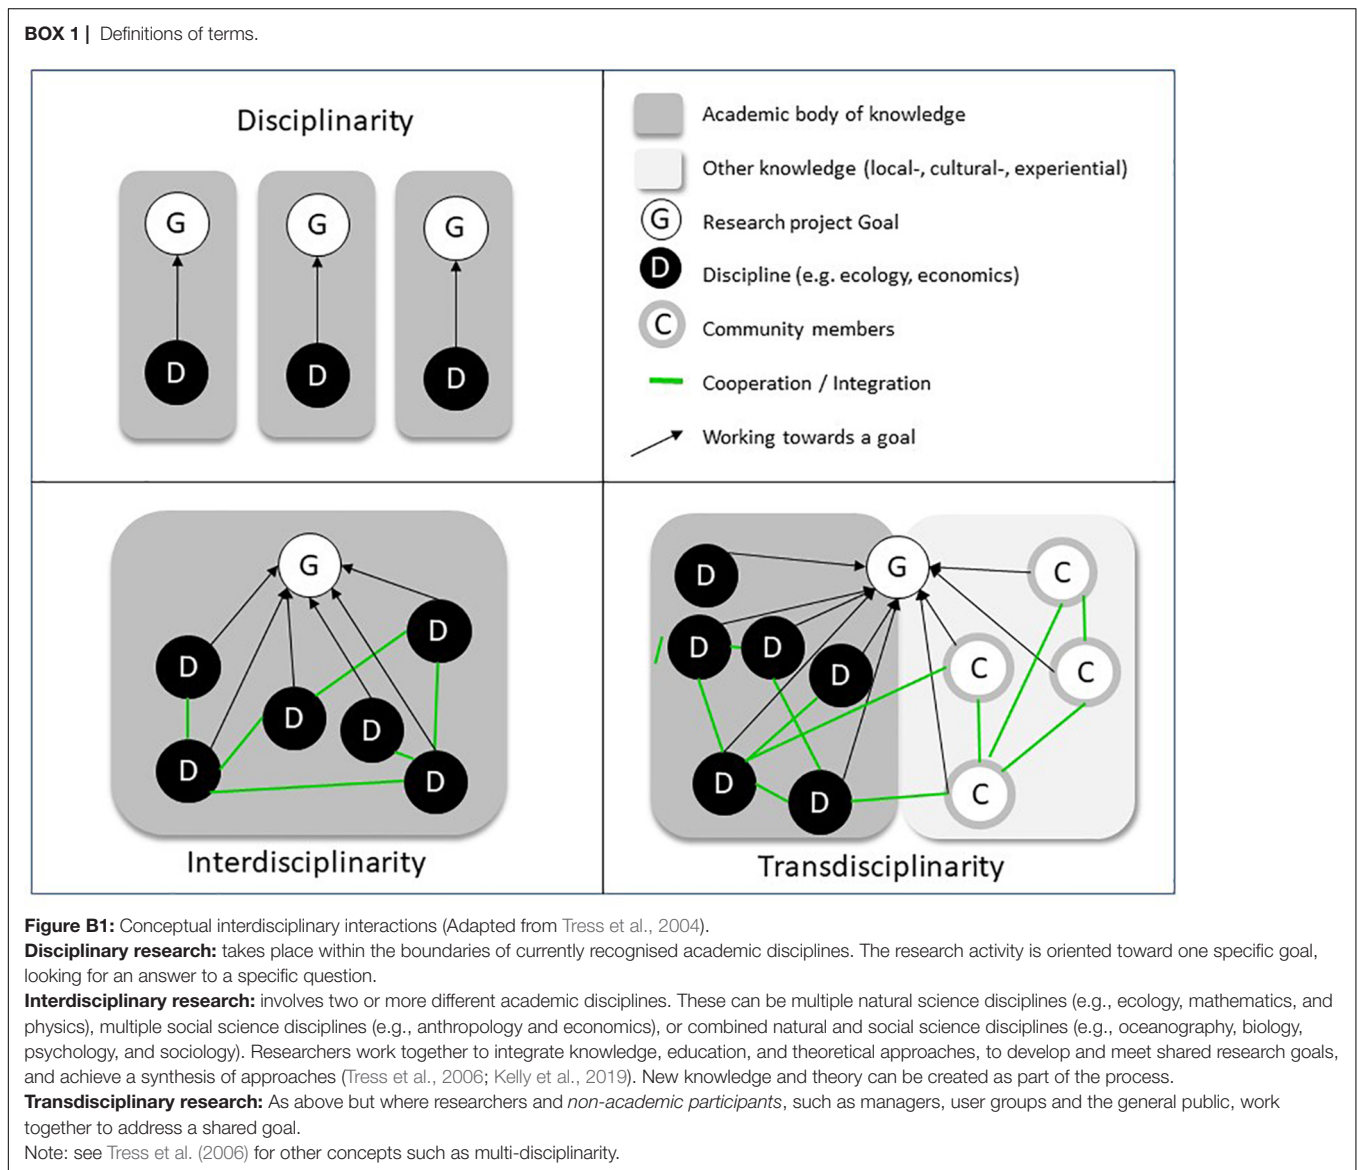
**BOX 1 |** Definitions of terms.

Disciplinarity

G G G

D D D

Academic body of knowledge

Other knowledge (local-, cultural-, experiential)

G Research project Goal

D Discipline (e.g. ecology, economics)

C Community members

Cooperation / Integration

Working towards a goal

G

D D D D D D

Interdisciplinarity

D G C

D D D C C

D D C

Transdisciplinarity

**Figure B1:** Conceptual interdisciplinary interactions (Adapted from Tress et al., 2004).

**Disciplinary research:** takes place within the boundaries of currently recognised academic disciplines. The research activity is oriented toward one specific goal, looking for an answer to a specific question.

**Interdisciplinary research:** involves two or more different academic disciplines. These can be multiple natural science disciplines (e.g., ecology, mathematics, and physics), multiple social science disciplines (e.g., anthropology and economics), or combined natural and social science disciplines (e.g., oceanography, biology, psychology, and sociology). Researchers work together to integrate knowledge, education, and theoretical approaches, to develop and meet shared research goals, and achieve a synthesis of approaches (Tress et al., 2006; Kelly et al., 2019). New knowledge and theory can be created as part of the process.

**Transdisciplinary research:** As above but where researchers and *non-academic participants*, such as managers, user groups and the general public, work together to address a shared goal.

Note: see Tress et al. (2006) for other concepts such as multi-disciplinarity.